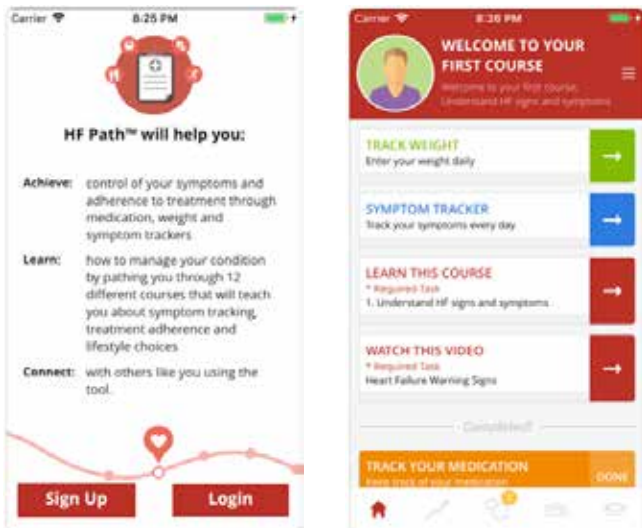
Carrier 8:25 PM

HF Path™ will help you:

Achieve: control of your symptoms and adherence to treatment through medication, weight and symptom trackers

Learn: how to manage your condition by pathing you through 12 different courses that will teach you about symptom tracking, treatment adherence and lifestyle choices

Connect: with others like you using the tool.

Sign Up

Login

Carrier 8:26 PM

WELCOME TO YOUR FIRST COURSE

Welcome to your first course, Understand HF signs and symptoms

TRACK WEIGHT
Enter your weight daily

SYMPTOM TRACKER
Track your symptoms every day

LEARN THIS COURSE
* Required Task
1. Understand HF signs and symptoms

WATCH THIS VIDEO
* Required Task
Heart Failure Warning Signs

Completed!

TRACK YOUR MEDICATION
Keep track of your medication

DONE